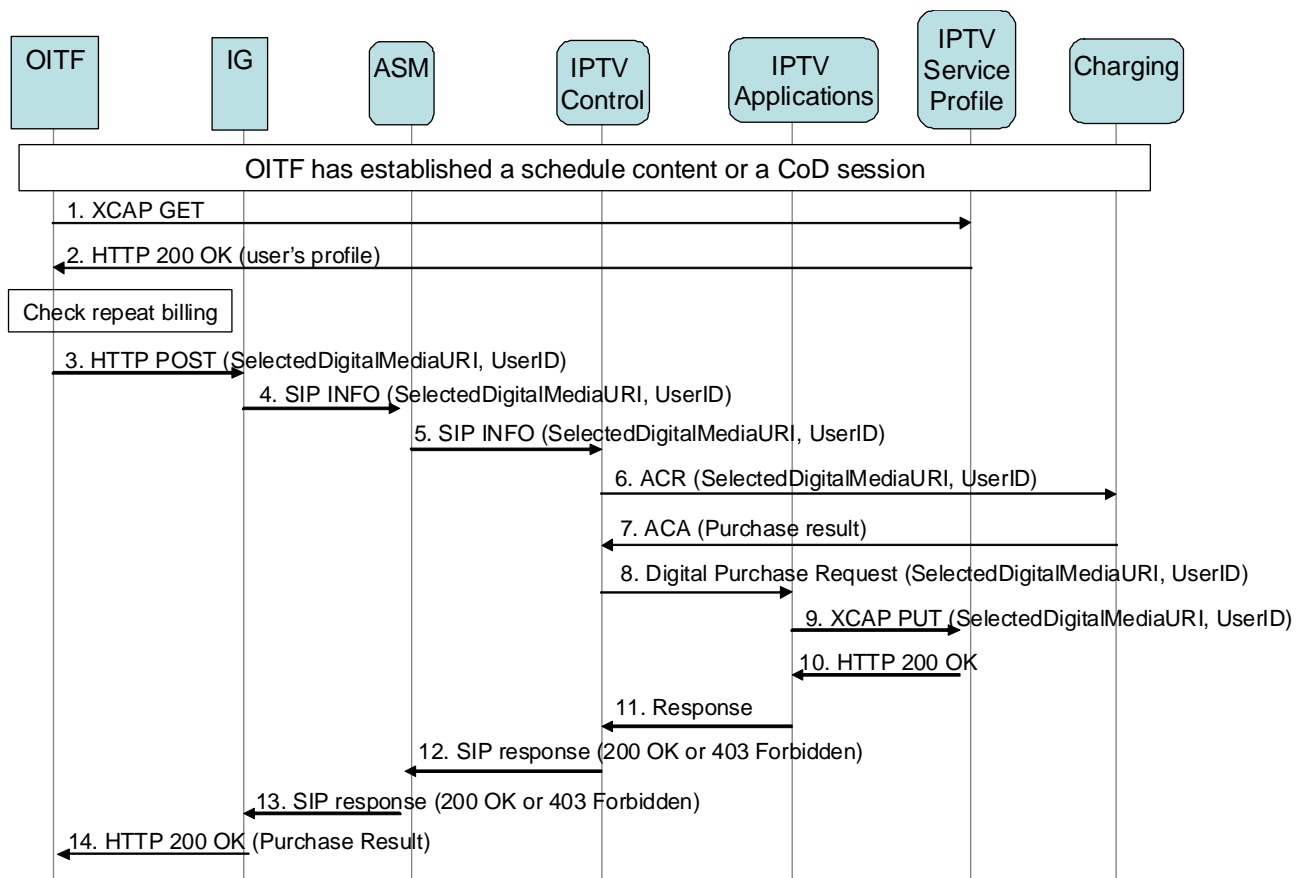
OITF

IG

ASM

IPTV Control

IPTV Applications

IPTV Service Profile

Charging

OITF has established a schedule content or a CoD session

1. XCAP GET

2. HTTP 200 OK (user's profile)

Check repeat billing

3. HTTP POST (SelectedDigitalMediaURI, UserID)

4. SIP INFO (SelectedDigitalMediaURI, UserID)

5. SIP INFO (SelectedDigitalMediaURI, UserID)

6. ACR (SelectedDigitalMediaURI, UserID)

7. ACA (Purchase result)

8. Digital Purchase Request (SelectedDigitalMediaURI, UserID)

9. XCAP PUT (SelectedDigitalMediaURI, UserID)

10. HTTP 200 OK

11. Response

12. SIP response (200 OK or 403 Forbidden)

13. SIP response (200 OK or 403 Forbidden)

14. HTTP 200 OK (Purchase Result)